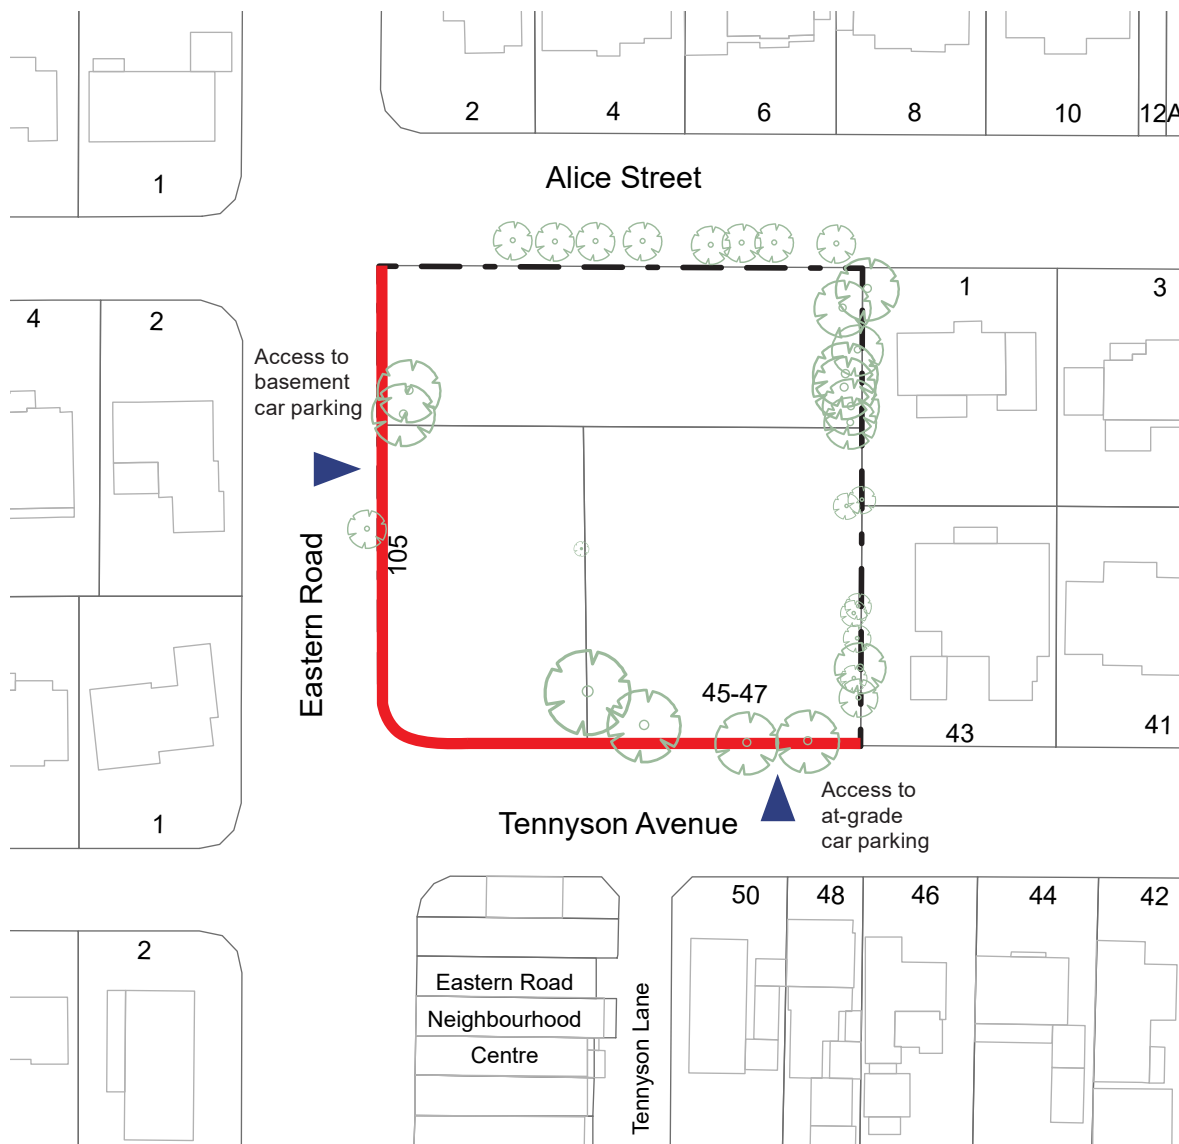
2
4
6
8
10
12A
1
Alice Street
1
3
4
2
Access to basement car parking
Eastern Road
105
45-47
43
41
1
Access to at-grade car parking
Tennyson Avenue
50
48
46
44
42
2
Eastern Road Neighbourhood Centre
Tennyson Lane